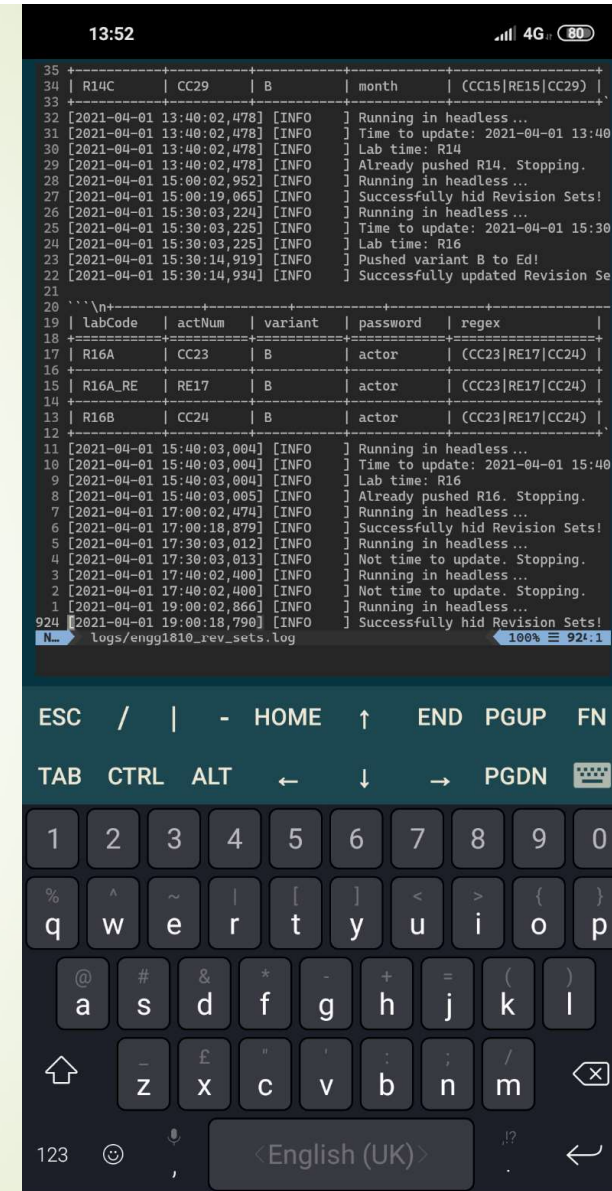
13:52 4G 80

35 +------------+------------+------------+------------+------------------+
34 | R14C | CC29 | B | month | (CC15|RE15|CC29) |
33 +------------+------------+------------+------------+------------------+
32 [2021-04-01 13:40:02,478] [INFO ] Running in headless ...
31 [2021-04-01 13:40:02,478] [INFO ] Time to update: 2021-04-01 13:40
30 [2021-04-01 13:40:02,478] [INFO ] Lab time: R14
29 [2021-04-01 13:40:02,478] [INFO ] Already pushed R14. Stopping.
28 [2021-04-01 15:00:02,952] [INFO ] Running in headless ...
27 [2021-04-01 15:00:19,065] [INFO ] Successfully hid Revision Sets!
26 [2021-04-01 15:30:03,224] [INFO ] Running in headless ...
25 [2021-04-01 15:30:03,225] [INFO ] Time to update: 2021-04-01 15:30
24 [2021-04-01 15:30:03,225] [INFO ] Lab time: R16
23 [2021-04-01 15:30:14,919] [INFO ] Pushed variant B to Ed!
22 [2021-04-01 15:30:14,934] [INFO ] Successfully updated Revision Se
21
20 ```\n+------------+------------+------------+------------+------------------+
19 | labCode | actNum | variant | password | regex |
18 +============+============+============+============+==================+
17 | R16A | CC23 | B | actor | (CC23|RE17|CC24) |
16 +------------+------------+------------+------------+------------------+
15 | R16A_RE | RE17 | B | actor | (CC23|RE17|CC24) |
14 +------------+------------+------------+------------+------------------+
13 | R16B | CC24 | B | actor | (CC23|RE17|CC24) |
12 +------------+------------+------------+------------+------------------+`
11 [2021-04-01 15:40:03,004] [INFO ] Running in headless ...
10 [2021-04-01 15:40:03,004] [INFO ] Time to update: 2021-04-01 15:40
9 [2021-04-01 15:40:03,004] [INFO ] Lab time: R16
8 [2021-04-01 15:40:03,005] [INFO ] Already pushed R16. Stopping.
7 [2021-04-01 17:00:02,474] [INFO ] Running in headless ...
6 [2021-04-01 17:00:18,879] [INFO ] Successfully hid Revision Sets!
5 [2021-04-01 17:30:03,012] [INFO ] Running in headless ...
4 [2021-04-01 17:30:03,013] [INFO ] Not time to update. Stopping.
3 [2021-04-01 17:40:02,400] [INFO ] Running in headless ...
2 [2021-04-01 17:40:02,400] [INFO ] Not time to update. Stopping.
1 [2021-04-01 19:00:02,866] [INFO ] Running in headless ...
924 [2021-04-01 19:00:18,790] [INFO ] Successfully hid Revision Sets!
N... logs/engg1810_rev_sets.log 100% ≡ 924:1

ESC / | - HOME ↑ END PGUP FN
TAB CTRL ALT ← ↓ → PGDN

1 2 3 4 5 6 7 8 9 0
% q ^ w ~ e | r [ t ] y < u > i { o } p
@ a # s & d * f - g + h = j ( k ) l
_ z £ x " c ' v : b ; n / m
123 , English (UK) ,!? .